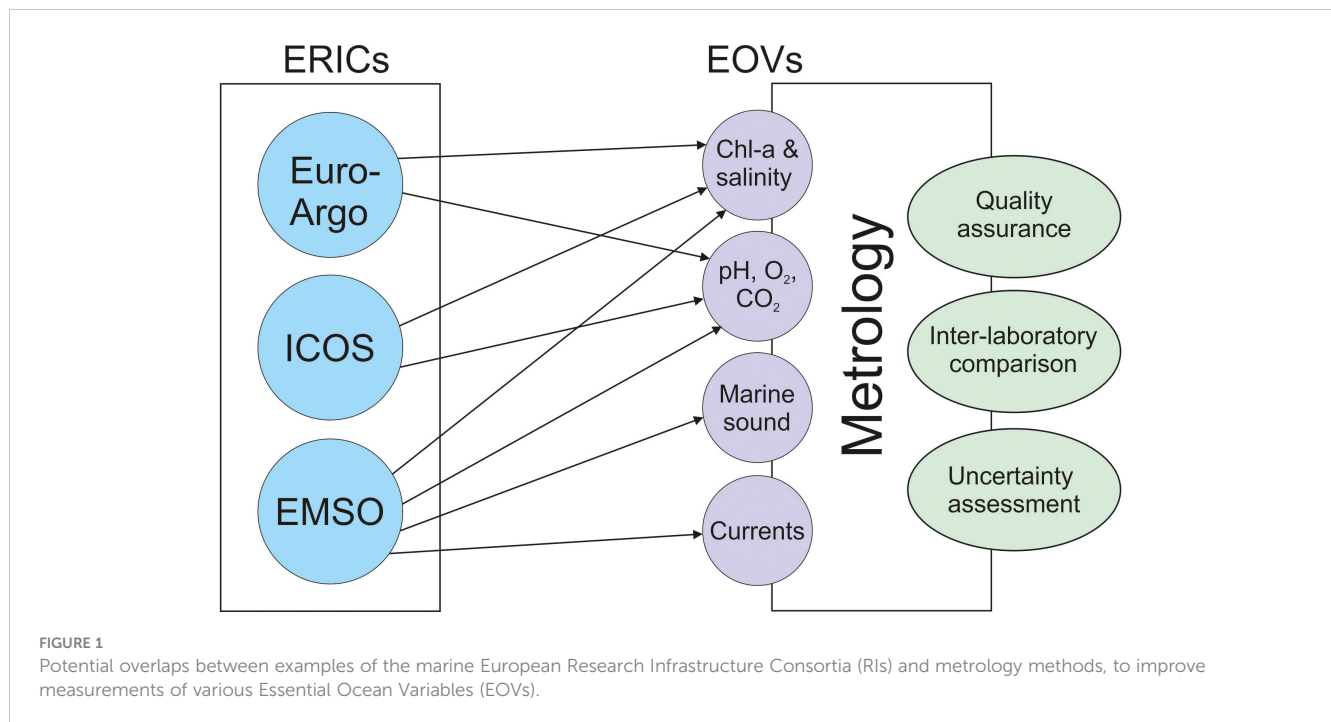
ERICs

Euro-Argo

ICOS

EMSO

EOVs

Chl-a & salinity

pH, $O_2$, $CO_2$

Marine sound

Currents

Metrology

Quality assurance

Inter-laboratory comparison

Uncertainty assessment

FIGURE 1
Potential overlaps between examples of the marine European Research Infrastructure Consortia (RIs) and metrology methods, to improve measurements of various Essential Ocean Variables (EOVs).